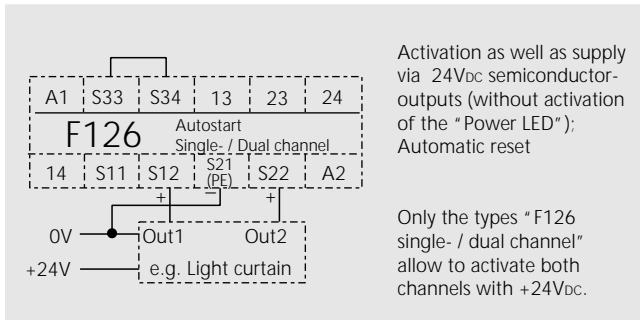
| A1 | S33 | S34 | 13 | 23 | 24 |
|---|---|---|---|---|---|

F126 Autostart Single- / Dual channel

| 14 | S11 | S12 | S21 (PE) | S22 | A2 |
|---|---|---|---|---|---|

+ − +

0V Out1 Out2

+24V e.g. Light curtain

Activation as well as supply via 24V$_{DC}$ semiconductor-outputs (without activation of the "Power LED"); Automatic reset

Only the types "F126 single- / dual channel" allow to activate both channels with +24V$_{DC}$.